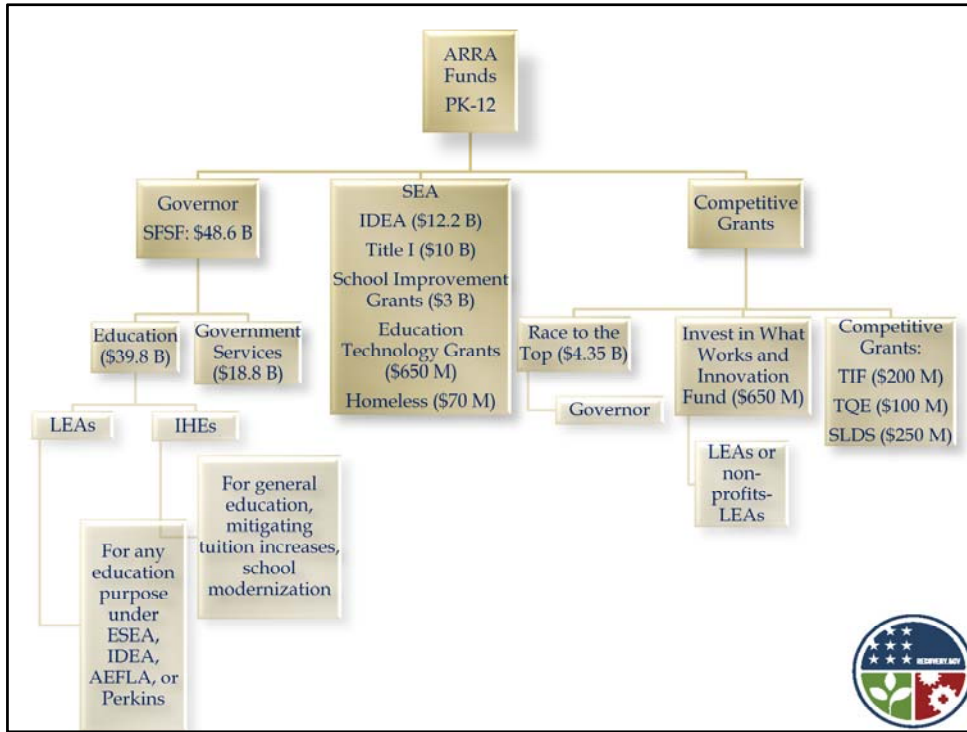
ARRA Funds PK-12

Governor SFSF: \$48.6 B

SEA IDEA (\$12.2 B) Title I (\$10 B) School Improvement Grants (\$3 B) Education Technology Grants (\$650 M) Homeless (\$70 M)

Competitive Grants

Education (\$39.8 B)

Government Services (\$18.8 B)

LEAs

IHEs

For general education, mitigating tuition increases, school modernization

For any education purpose under ESEA, IDEA, AEFLA, or Perkins

Race to the Top (\$4.35 B)

Governor

Invest in What Works and Innovation Fund (\$650 M)

LEAs or non-profits-LEAs

Competitive Grants: TIF (\$200 M) TQE (\$100 M) SLDS (\$250 M)

RECOVERY.GOV